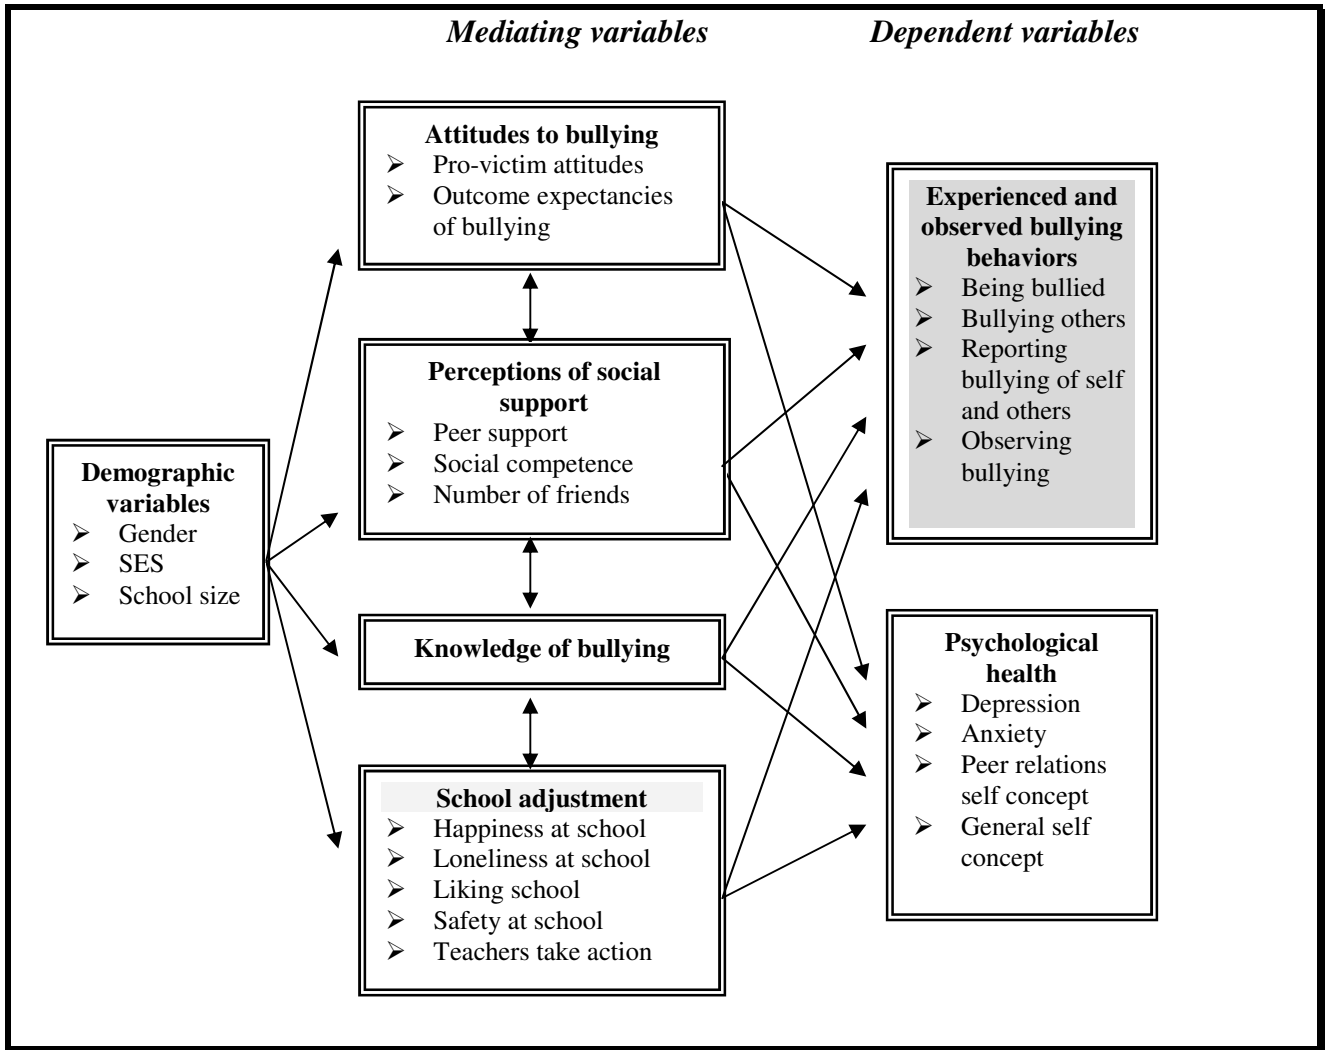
*Mediating variables*

*Dependent variables*

**Demographic variables**
➢ Gender
➢ SES
➢ School size

**Attitudes to bullying**
➢ Pro-victim attitudes
➢ Outcome expectancies of bullying

**Perceptions of social support**
➢ Peer support
➢ Social competence
➢ Number of friends

**Knowledge of bullying**

**School adjustment**
➢ Happiness at school
➢ Loneliness at school
➢ Liking school
➢ Safety at school
➢ Teachers take action

**Experienced and observed bullying behaviors**
➢ Being bullied
➢ Bullying others
➢ Reporting bullying of self and others
➢ Observing bullying

**Psychological health**
➢ Depression
➢ Anxiety
➢ Peer relations self concept
➢ General self concept